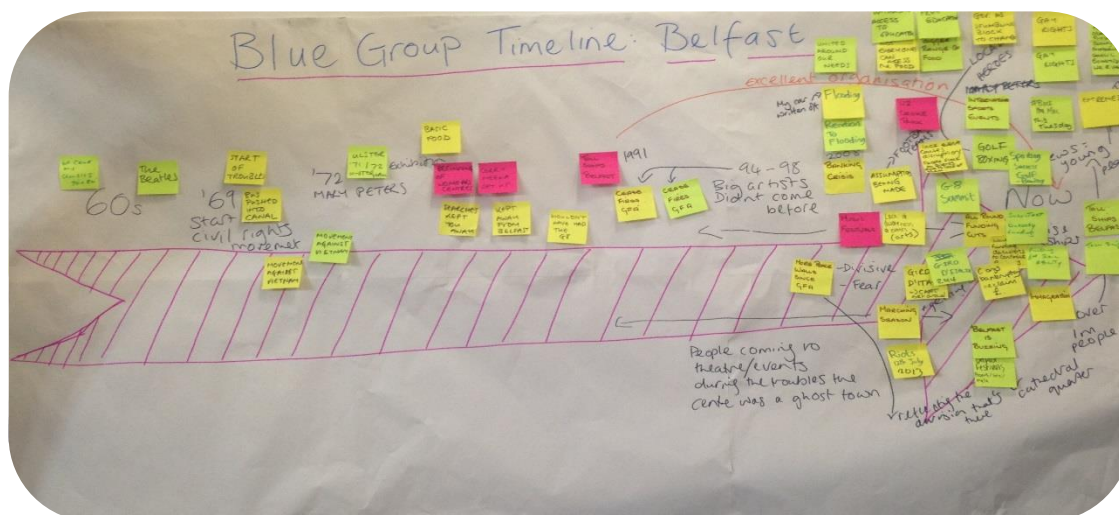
Blue Group Timeline: Belfast

excellent organisation

60s

The Beatles

START OF TROUBLES

'69 Start civil rights movement

BOY PUSHED INTO CANAL

ULSTER 71/72 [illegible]

'72 MARY PETERS

exhibition

BASIC FOOD

MOVEMENT AGAINST VIETNAM

MOVEMENT AGAINST VIETNAM

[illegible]

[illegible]

SEARCHED KEPT YOU AWAKE

KEPT AWAY FROM BELFAST

1991

94 - 98 Big artists Didn't come before

CEASE FIRES 94

CEASE FIRES 94

Flooding

Flooding

Banking Crisis

GOLF

G8 Summit

Now

People coming to theatre/events during the troubles the centre was a ghost town

Divisive

Fear

reflects the division that's here

cathedral quarter

Riots

BELFAST IS BUZZING

over

I'm people

EXTREMES

young

GAY RIGHTS

GAY RIGHTS

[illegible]